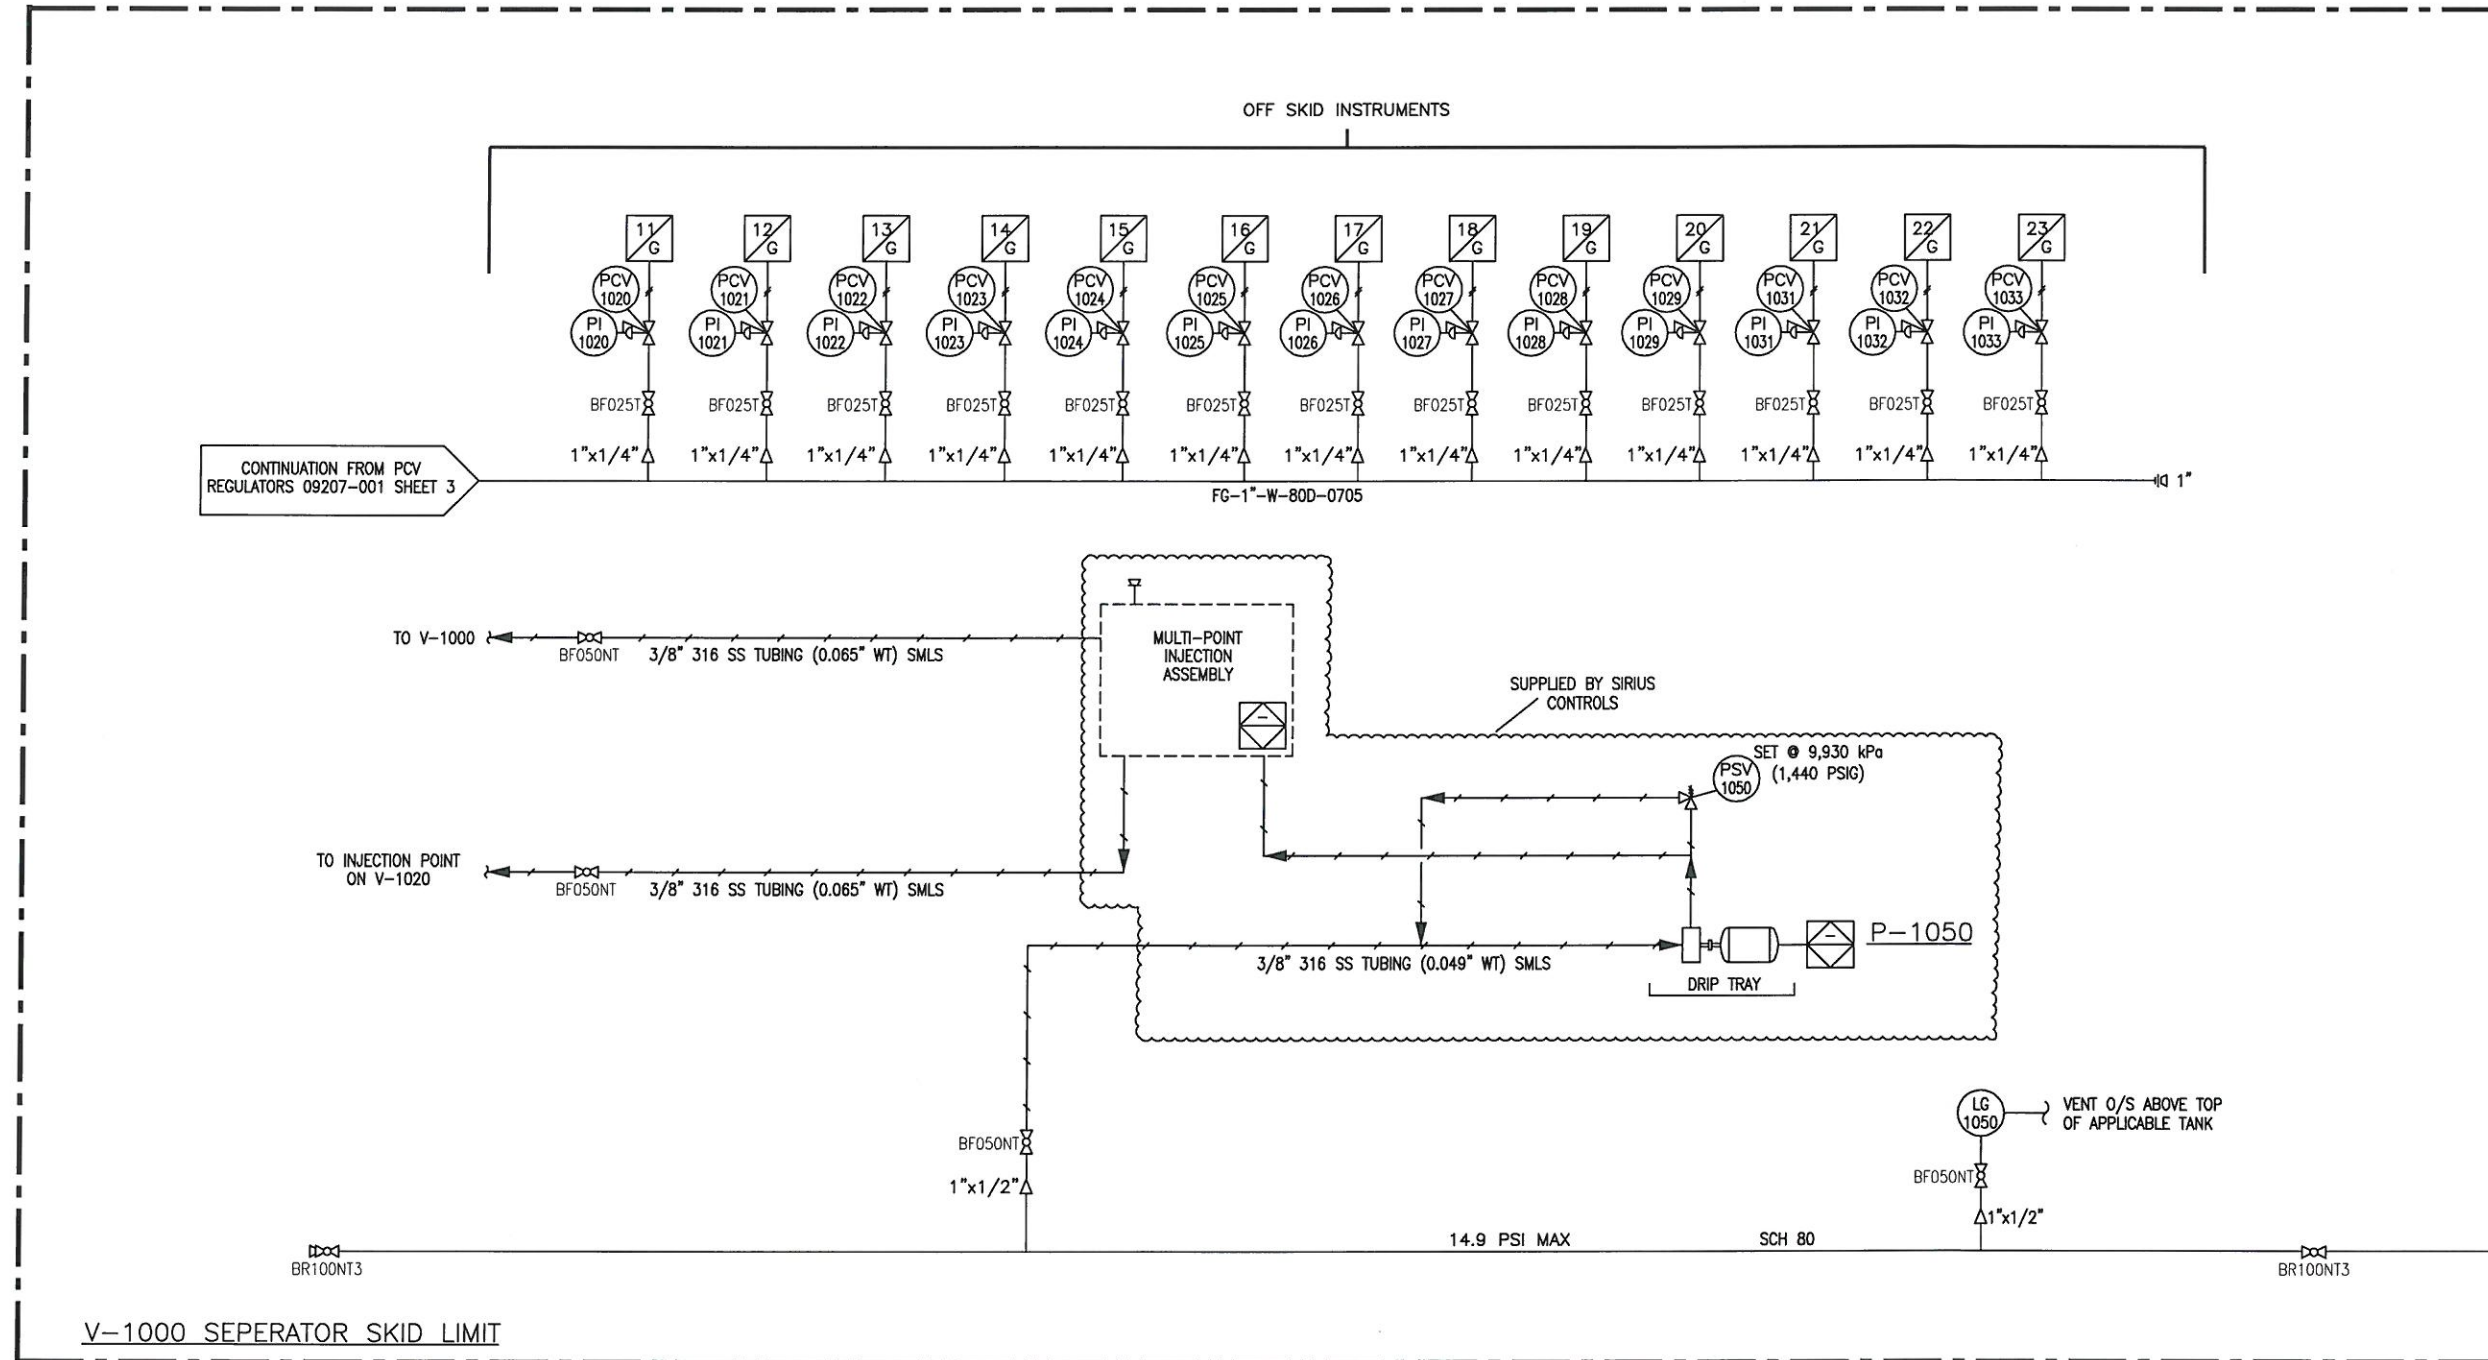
OFF SKID INSTRUMENTS

11 G
12 G
13 G
14 G
15 G
16 G
17 G
18 G
19 G
20 G
21 G
22 G
23 G

PCV 1020
PCV 1021
PCV 1022
PCV 1023
PCV 1024
PCV 1025
PCV 1026
PCV 1027
PCV 1028
PCV 1029
PCV 1031
PCV 1032
PCV 1033

PI 1020
PI 1021
PI 1022
PI 1023
PI 1024
PI 1025
PI 1026
PI 1027
PI 1028
PI 1029
PI 1031
PI 1032
PI 1033

BF025T BF025T BF025T BF025T BF025T BF025T BF025T BF025T BF025T BF025T BF025T BF025T BF025T

1"x1/4" 1"x1/4" 1"x1/4" 1"x1/4" 1"x1/4" 1"x1/4" 1"x1/4" 1"x1/4" 1"x1/4" 1"x1/4" 1"x1/4" 1"x1/4" 1"x1/4"

CONTINUATION FROM PCV REGULATORS 09207-001 SHEET 3

FG-1"-W-80D-0705

1"

TO V-1000
BF050NT
3/8" 316 SS TUBING (0.065" WT) SMLS

MULTI-POINT INJECTION ASSEMBLY

SUPPLIED BY SIRIUS CONTROLS

PSV 1050
SET @ 9,930 kPa (1,440 PSIG)

TO INJECTION POINT ON V-1020
BF050NT
3/8" 316 SS TUBING (0.065" WT) SMLS

3/8" 316 SS TUBING (0.049" WT) SMLS

P-1050

DRIP TRAY

LG 1050
VENT O/S ABOVE TOP OF APPLICABLE TANK

BF050NT
1"x1/2"

BF050NT
1"x1/2"

BR100NT3
14.9 PSI MAX
SCH 80
BR100NT3

V-1000 SEPERATOR SKID LIMIT